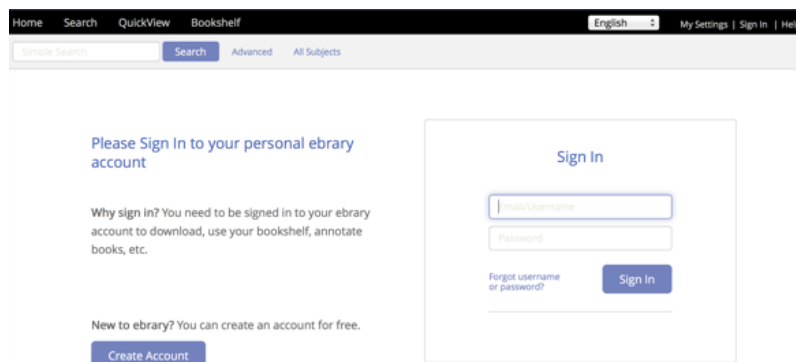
Home Search QuickView Bookshelf

English

My Settings | Sign In | Hel

Simple Search

Search Advanced All Subjects

Please Sign In to your personal ebrary account

Why sign in? You need to be signed in to your ebrary account to download, use your bookshelf, annotate books, etc.

New to ebrary? You can create an account for free.

Create Account

Sign In

Email/Username

Password

Forgot username or password?

Sign In